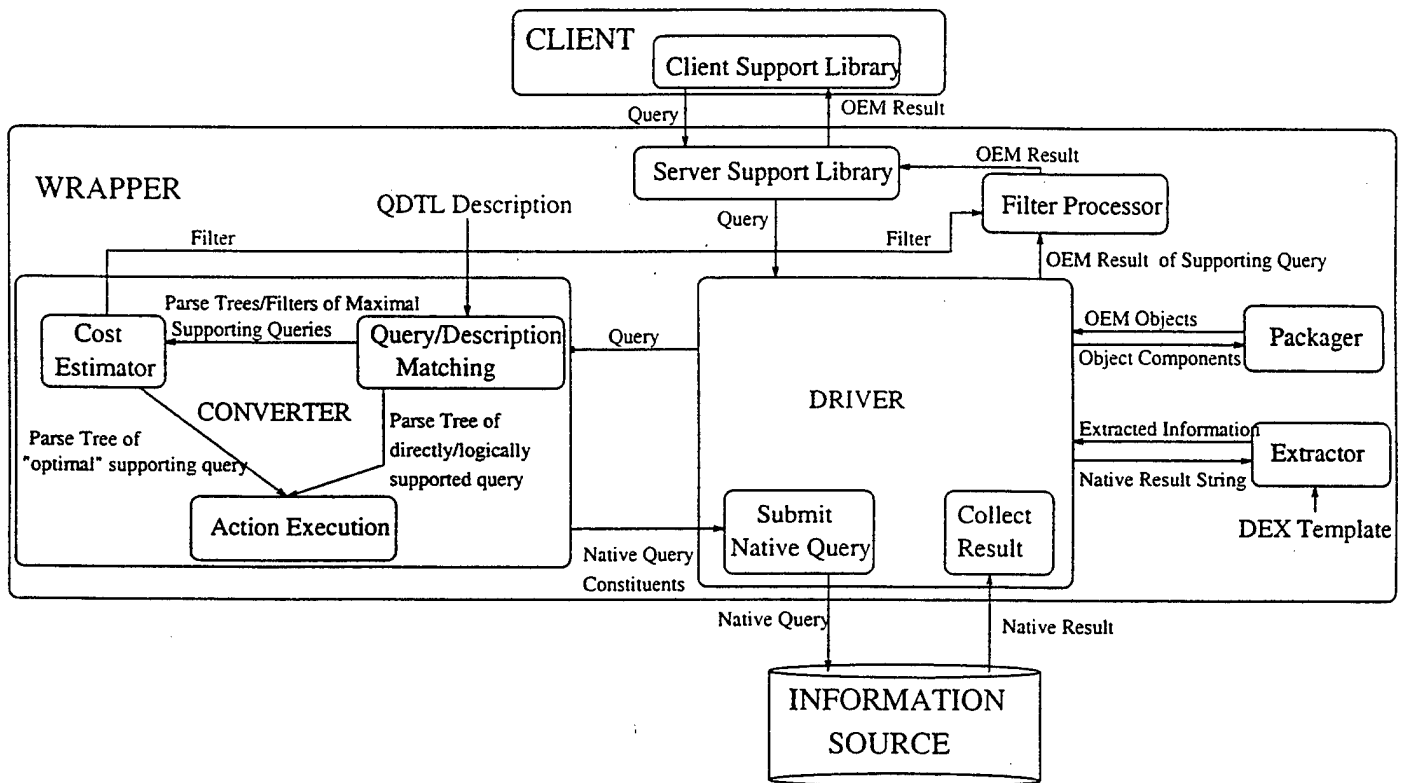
CLIENT
Client Support Library
Query
OEM Result
WRAPPER
Server Support Library
OEM Result
QDTL Description
Query
Filter Processor
Filter
Filter
OEM Result of Supporting Query
Parse Trees/Filters of Maximal Supporting Queries
Cost Estimator
Query/Description Matching
Query
OEM Objects
Object Components
Packager
CONVERTER
DRIVER
Parse Tree of "optimal" supporting query
Parse Tree of directly/logically supported query
Extracted Information
Native Result String
Extractor
DEX Template
Action Execution
Submit Native Query
Collect Result
Native Query Constituents
Native Query
Native Result
INFORMATION SOURCE